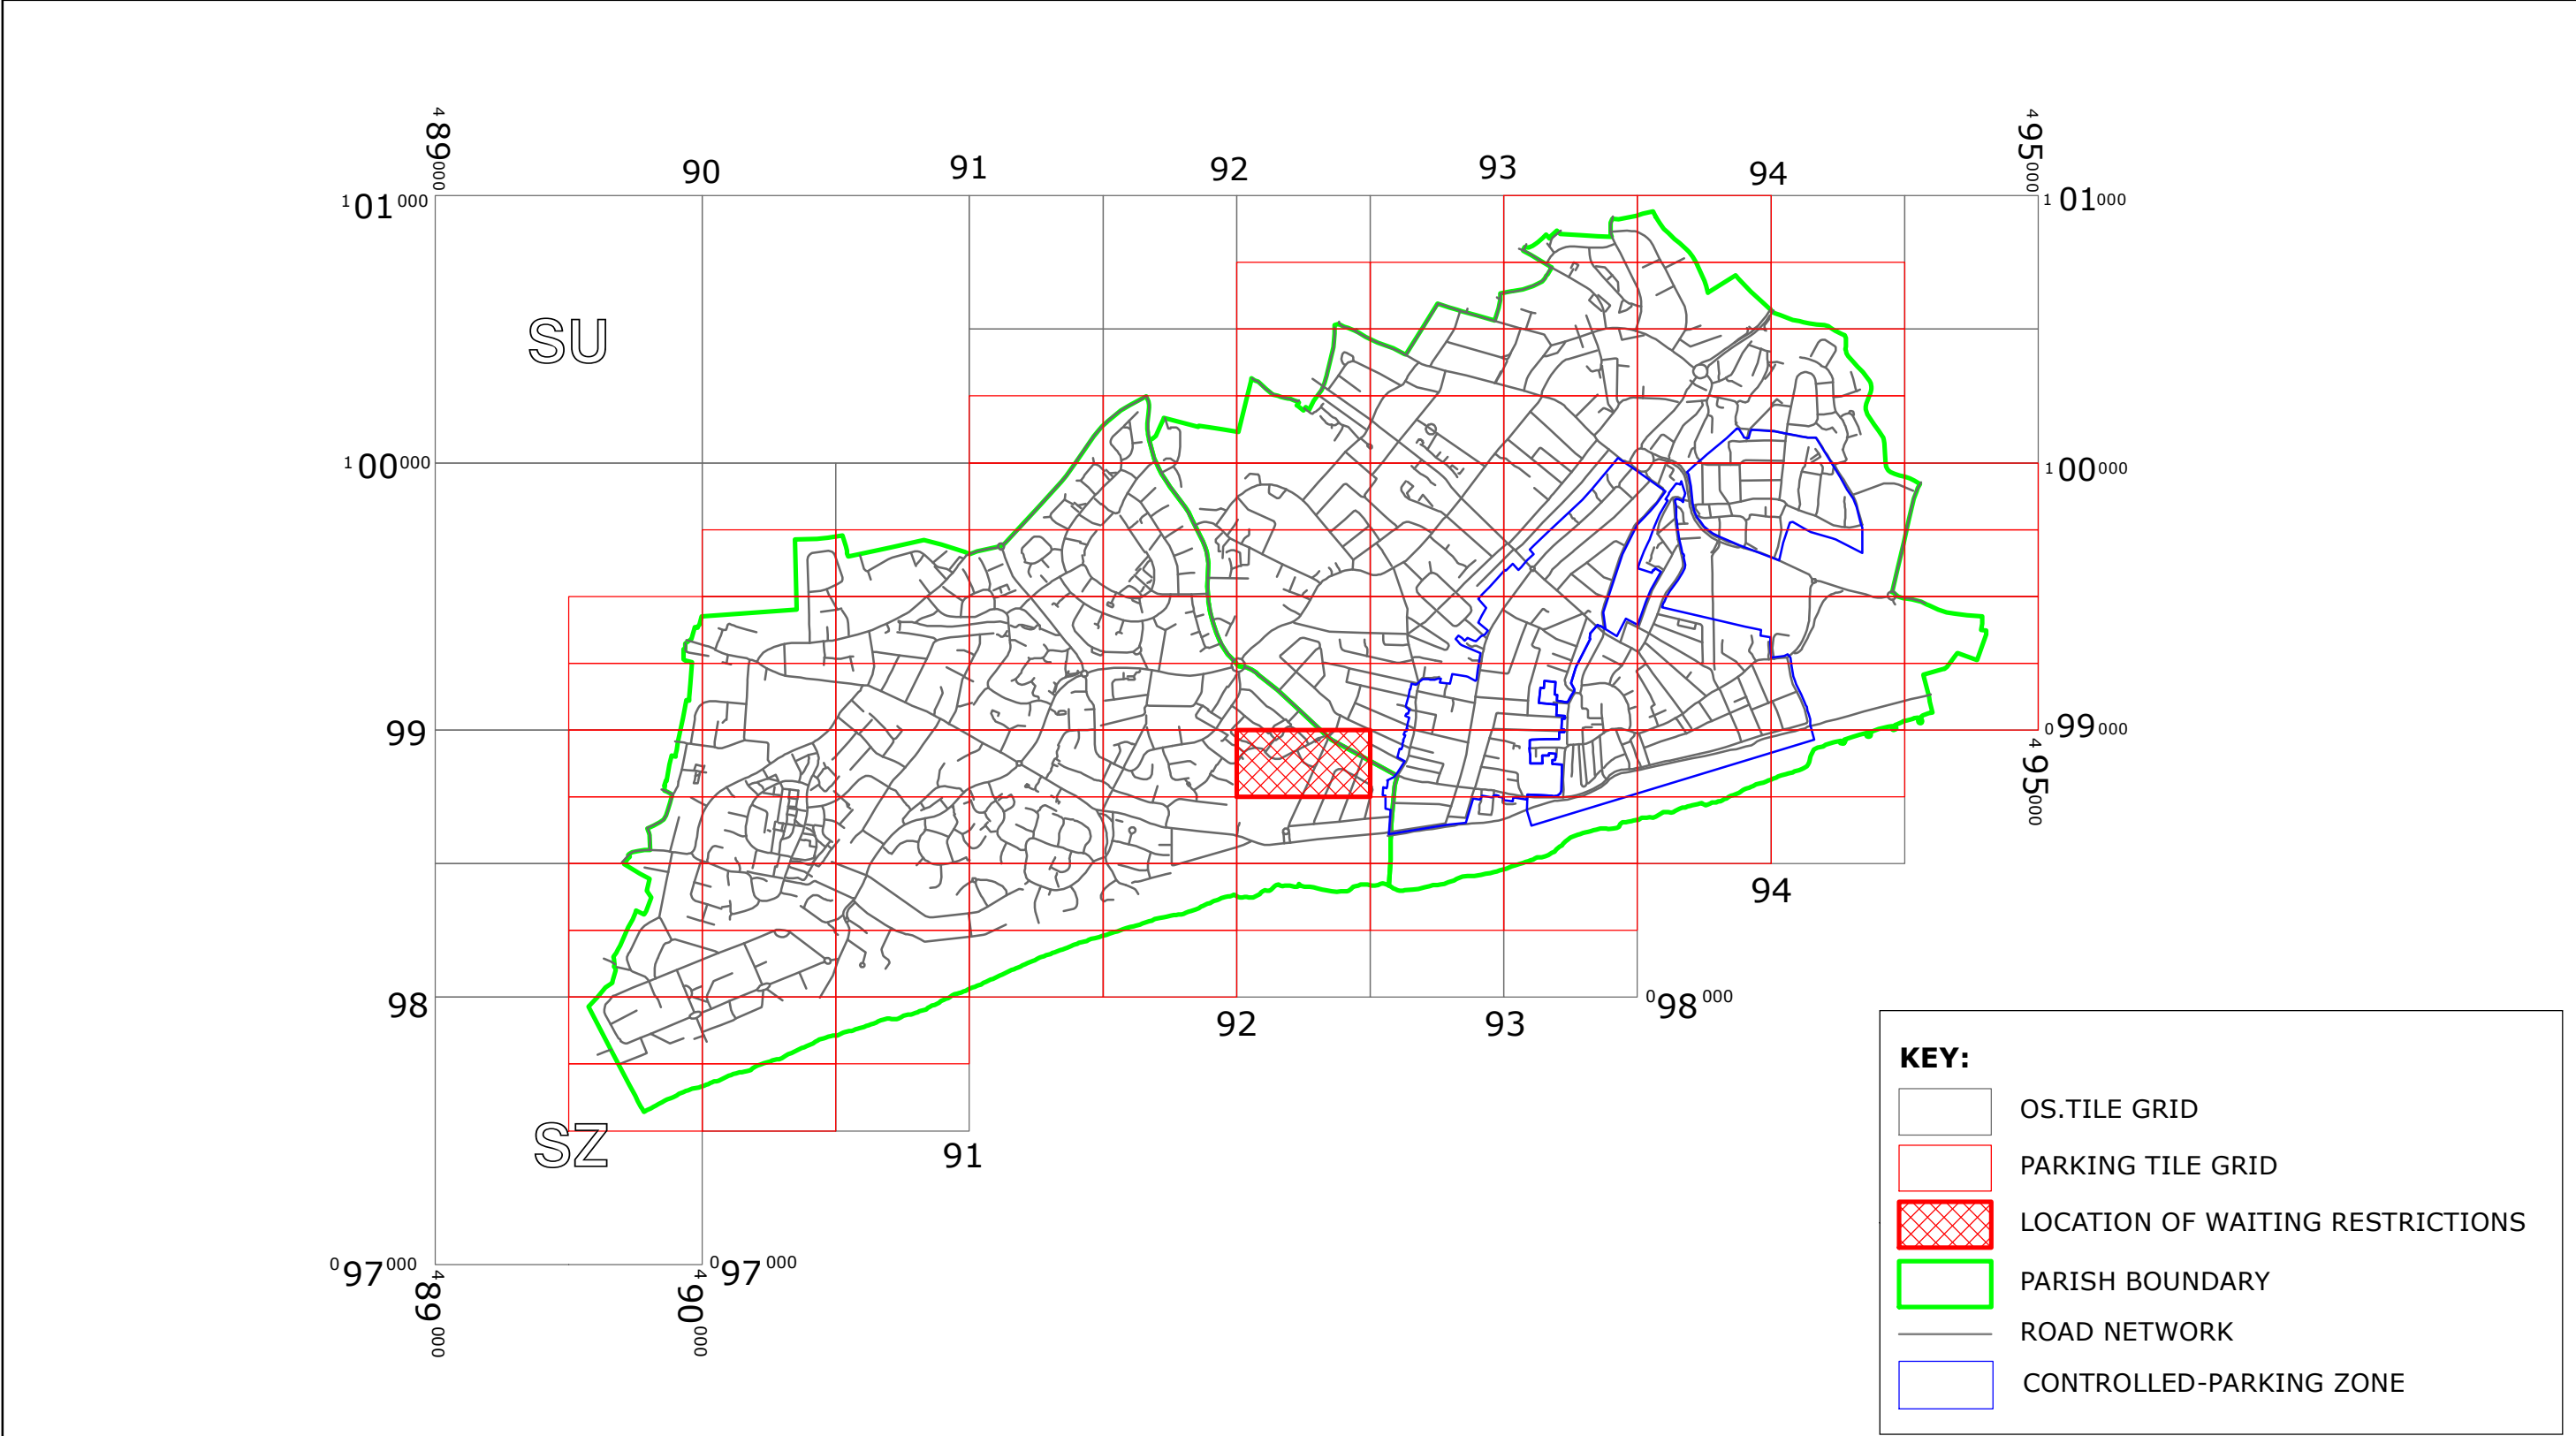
$^{4}89^{000}$

90

91

92

93

94

$^{4}95^{000}$

$^{1}01^{000}$

$^{1}01^{000}$

SU

$^{1}00^{000}$

$^{1}00^{000}$

99

$^{0}99^{000}$

$^{4}95^{000}$

94

98

$^{0}98^{000}$

92

93

SZ

91

$^{0}97^{000}$

$^{4}89^{000}$

$^{0}97^{000}$

$^{4}90^{000}$

KEY:

OS.TILE GRID

PARKING TILE GRID

LOCATION OF WAITING RESTRICTIONS

PARISH BOUNDARY

ROAD NETWORK

CONTROLLED-PARKING ZONE